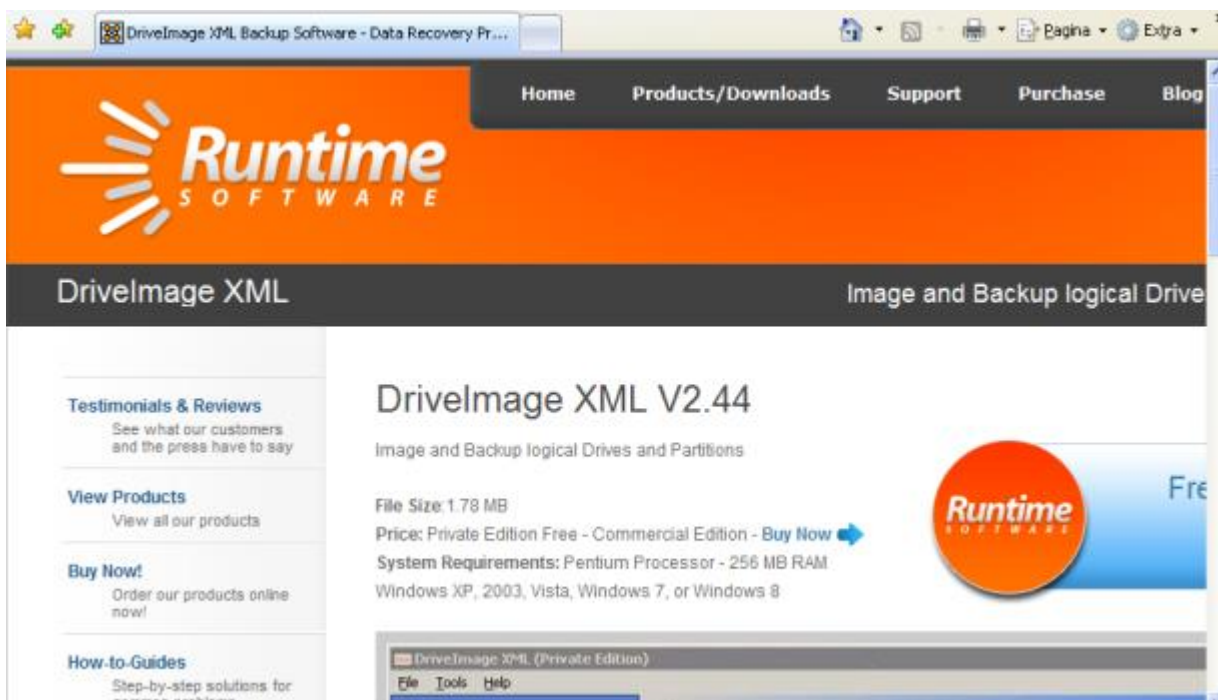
DriveImage XML Backup Software - Data Recovery Pr...

Pagina Extra

Home Products/Downloads Support Purchase Blog

Runtime SOFTWARE

DriveImage XML

Image and Backup logical Drive

Testimonials & Reviews
See what our customers and the press have to say

View Products
View all our products

Buy Now!
Order our products online now!

How-to-Guides
Step-by-step solutions for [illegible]

DriveImage XML V2.44

Image and Backup logical Drives and Partitions

File Size: 1.78 MB
Price: Private Edition Free - Commercial Edition - Buy Now
System Requirements: Pentium Processor - 256 MB RAM
Windows XP, 2003, Vista, Windows 7, or Windows 8

Runtime SOFTWARE

Fre

DriveImage XML (Private Edition)
File Tools Help